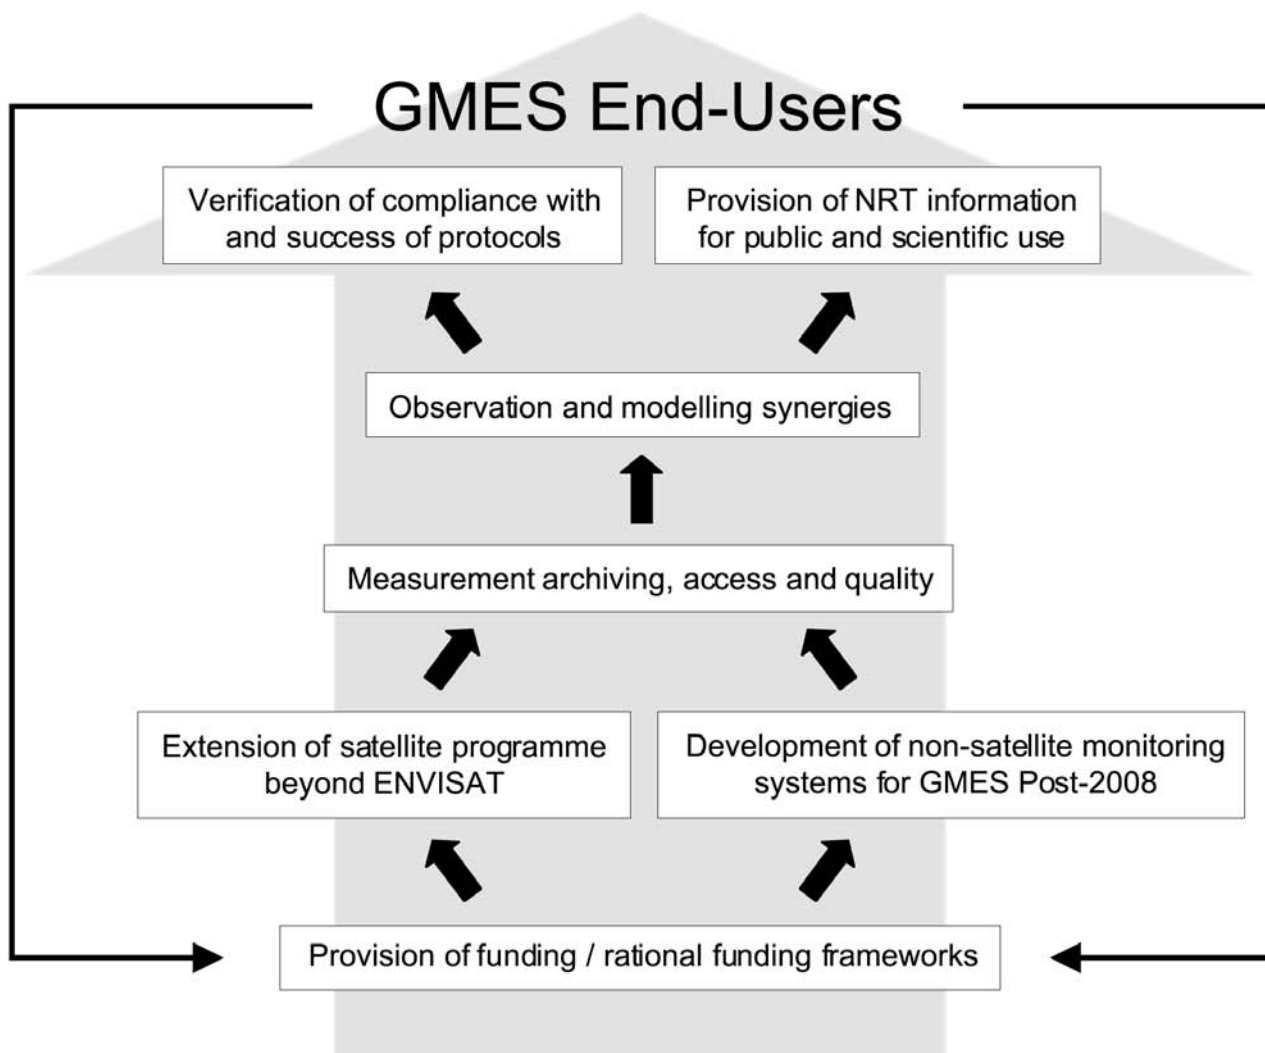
GMES End-Users

Verification of compliance with and success of protocols

Provision of NRT information for public and scientific use

Observation and modelling synergies

Measurement archiving, access and quality

Extension of satellite programme beyond ENVISAT

Development of non-satellite monitoring systems for GMES Post-2008

Provision of funding / rational funding frameworks